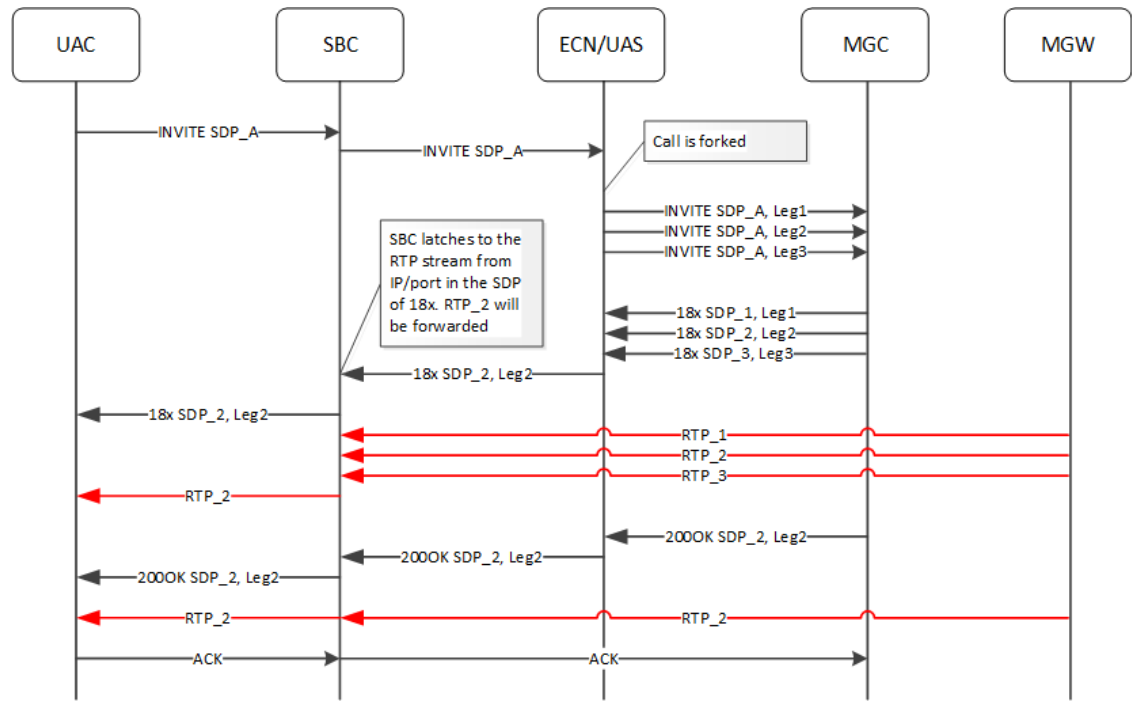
UAC

SBC

ECN/UAS

MGC

MGW

INVITE SDP_A

INVITE SDP_A

Call is forked

INVITE SDP_A, Leg1

INVITE SDP_A, Leg2

INVITE SDP_A, Leg3

SBC latches to the RTP stream from IP/port in the SDP of 18x. RTP_2 will be forwarded

18x SDP_1, Leg1

18x SDP_2, Leg2

18x SDP_3, Leg3

18x SDP_2, Leg2

18x SDP_2, Leg2

RTP_1

RTP_2

RTP_3

RTP_2

200OK SDP_2, Leg2

200OK SDP_2, Leg2

200OK SDP_2, Leg2

RTP_2

RTP_2

ACK

ACK